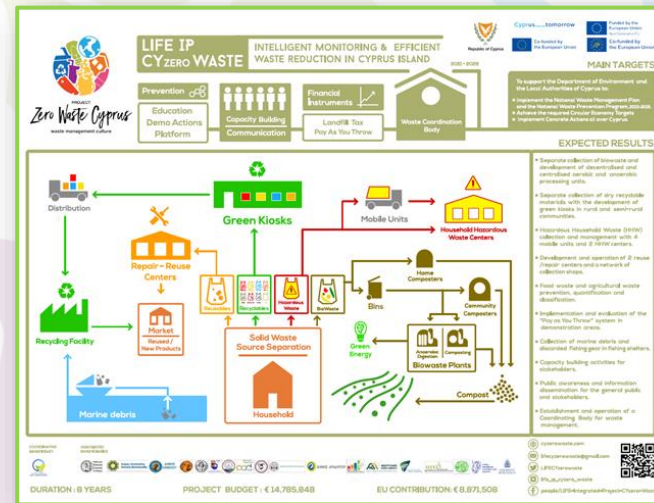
PROJECT
Zero Waste Cyprus
waste management culture

LIFE IP CYZERO WASTE

INTELLIGENT MONITORING & EFFICIENT WASTE REDUCTION IN CYPRUS ISLAND

2021-2029

Republic of Cyprus

Cyprus_tomorrow

Co-funded by the European Union

Funded by the European Union

Co-funded by the European Union

MAIN TARGETS

To support the Department of Environment and the Local Authorities of Cyprus to:
• Implement the National Waste Management Plan and the National Waste Prevention Program 2021-2028.
• Achieve the required Circular Economy Targets.
• Implement Concrete Actions all over Cyprus.

Prevention

Education
Demo Actions
Platform

Capacity Building
Communication

Financial Instruments

Landfill Tax
Pay As You Throw

Waste Coordination Body

EXPECTED RESULTS

• Separate collection of biowaste and development of decentralised and centralised aerobic and anaerobic processing units.
• Separate collection of dry recyclable materials with the development of green kiosks in rural and semi-rural communities.
• Hazardous Household Waste (HHW) collection and management with 4 mobile units and 2 HHW centers.
• Development and operation of 2 reuse /repair centers and a network of collection shops.
• Food waste and agricultural waste prevention, quantification and classification.
• Implementation and evaluation of the "Pay as You Throw" system in demonstration areas.
• Collection of marine debris and discarded fishing gear in fishing shelters.
• Capacity building activities for stakeholders.
• Public awareness and information dissemination for the general public and stakeholders.
• Establishment and operation of a Coordinating Body for waste management.

Distribution

Green Kiosks

Mobile Units

Household Hazardous Waste Centers

Repair - Reuse Centers

Market Reused / New Products

Recyclables

Recyclables

Hazardous Waste

BioWaste

Home Composters

Bins

Community Composters

Recycling Facility

Solid Waste Source Separation

Green Energy

Anaerobic Digestion

Composting

Biowaste Plants

Marine debris

Household

Compost

DURATION : 8 YEARS

PROJECT BUDGET : € 14.785.848

EU CONTRIBUTION : € 8.871.508

cyzerowaste.com

lifecyzerowaste@gmail.com

LIFECYzerowaste

life_ip_cyzero_waste